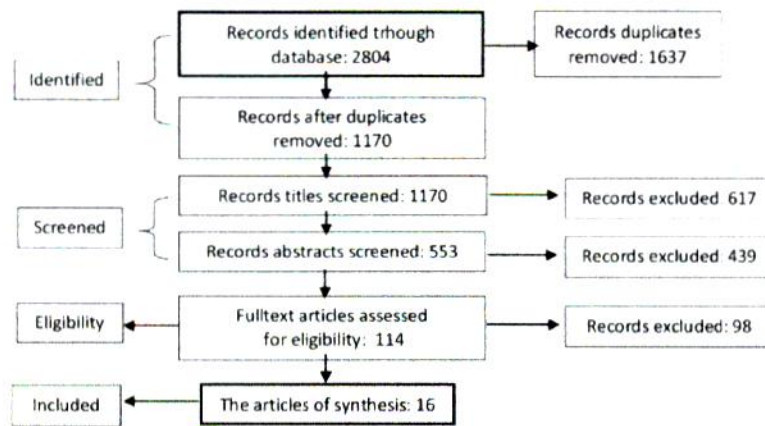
Identified

Records identified trhough database: 2804

Records duplicates removed: 1637

Records after duplicates removed: 1170

Screened

Records titles screened: 1170

Records excluded 617

Records abstracts screened: 553

Records excluded 439

Eligibility

Fulltext articles assessed for eligibility: 114

Records excluded: 98

Included

The articles of synthesis: 16